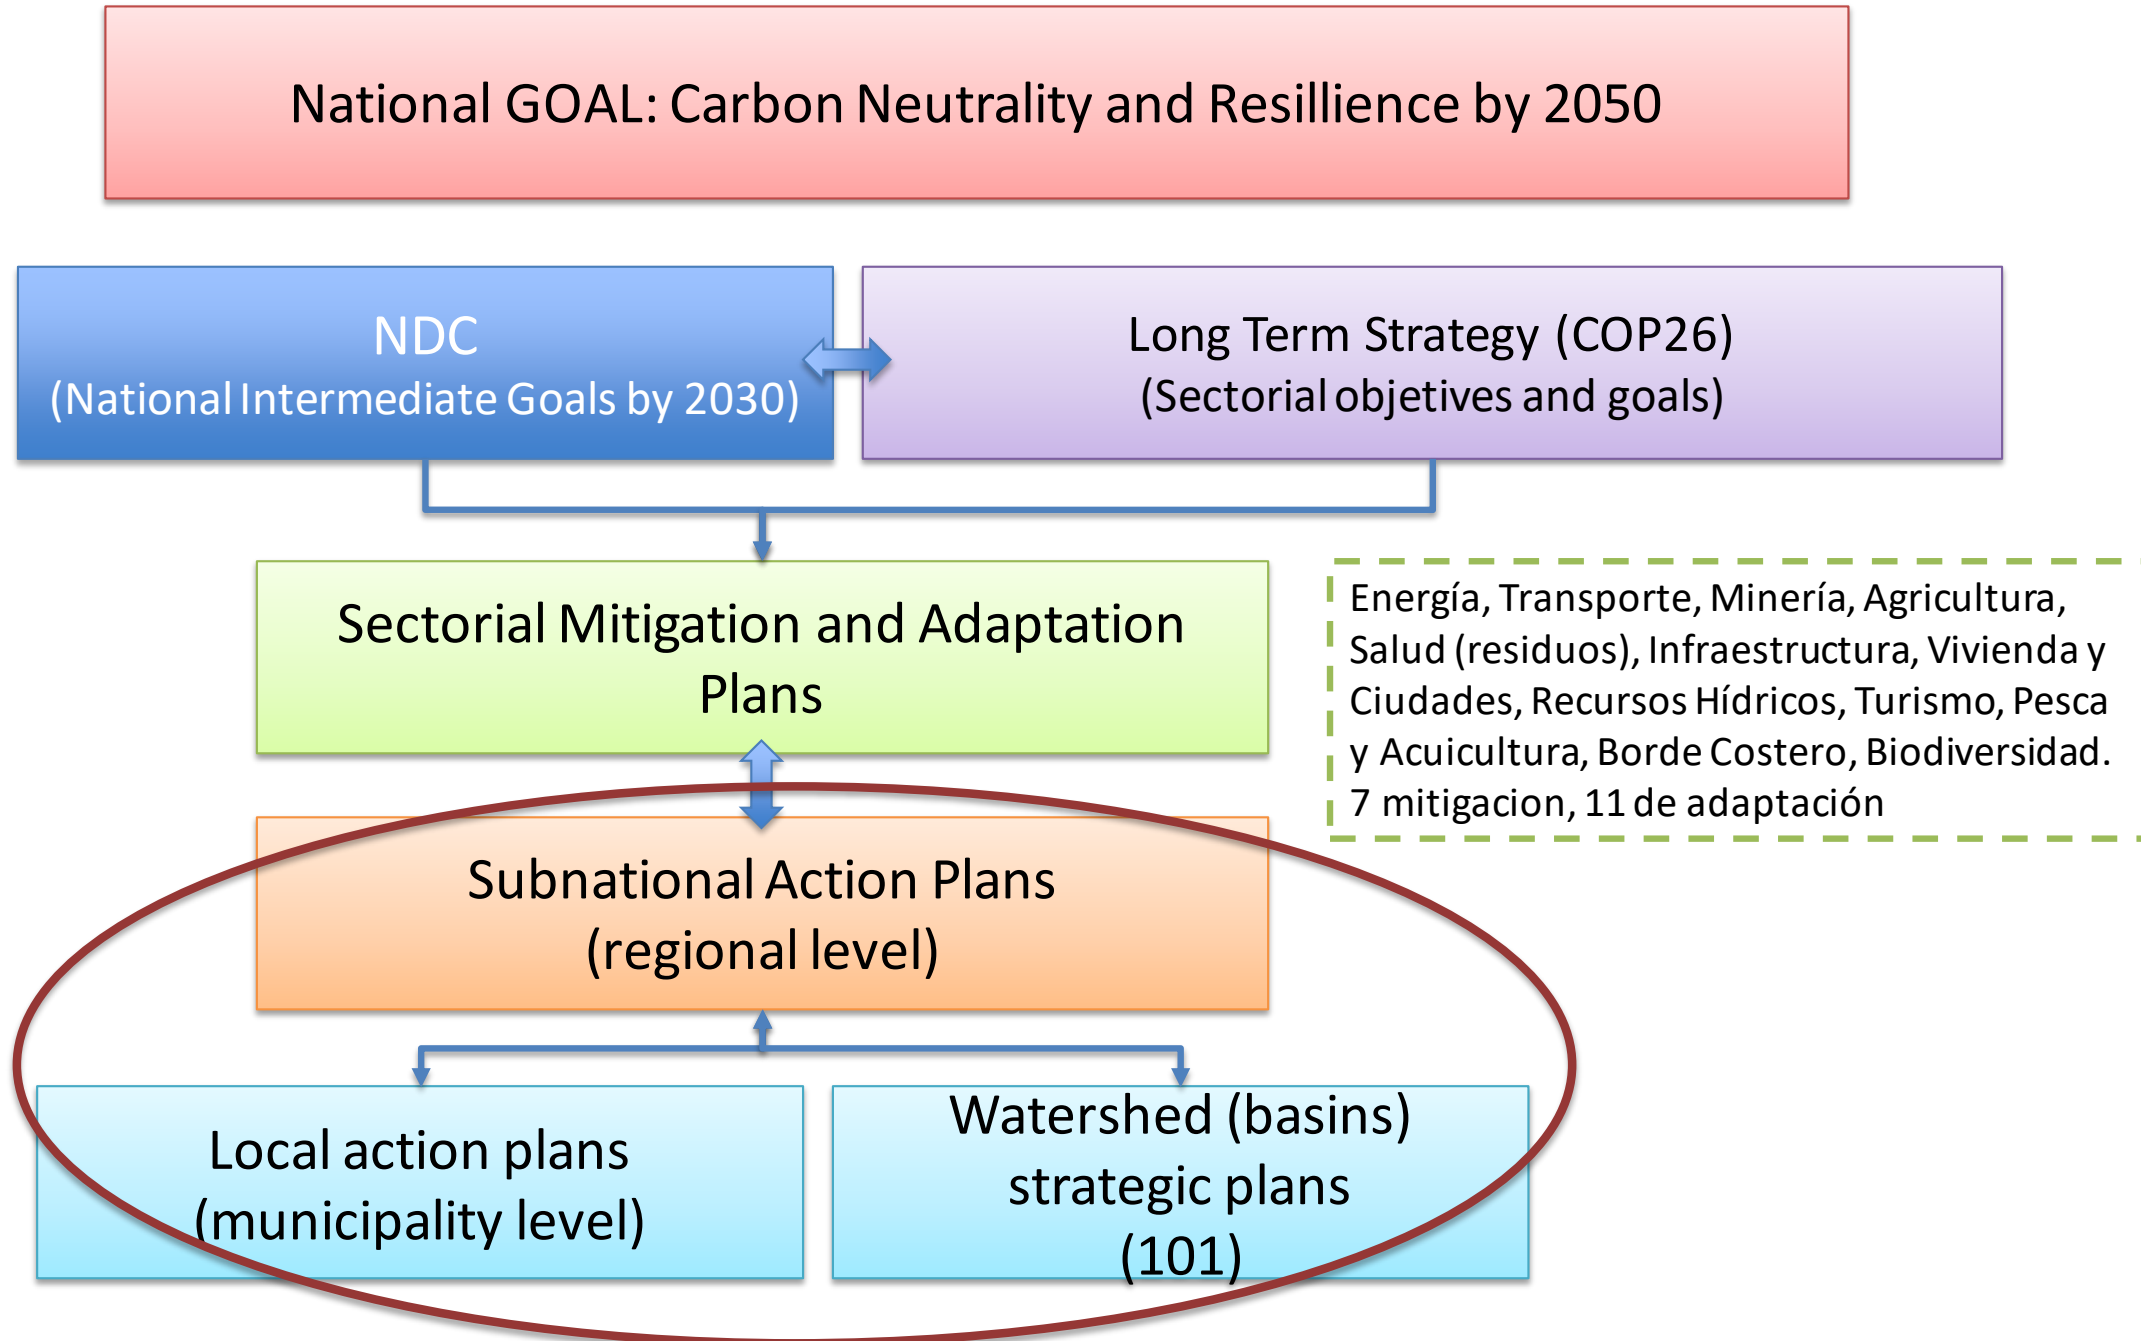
National GOAL: Carbon Neutrality and Resillience by 2050

NDC
(National Intermediate Goals by 2030)

Long Term Strategy (COP26)
(Sectorial objetives and goals)

Sectorial Mitigation and Adaptation Plans

Energía, Transporte, Minería, Agricultura, Salud (residuos), Infraestructura, Vivienda y Ciudades, Recursos Hídricos, Turismo, Pesca y Acuicultura, Borde Costero, Biodiversidad. 7 mitigacion, 11 de adaptación

Subnational Action Plans
(regional level)

Local action plans
(municipality level)

Watershed (basins)
strategic plans
(101)